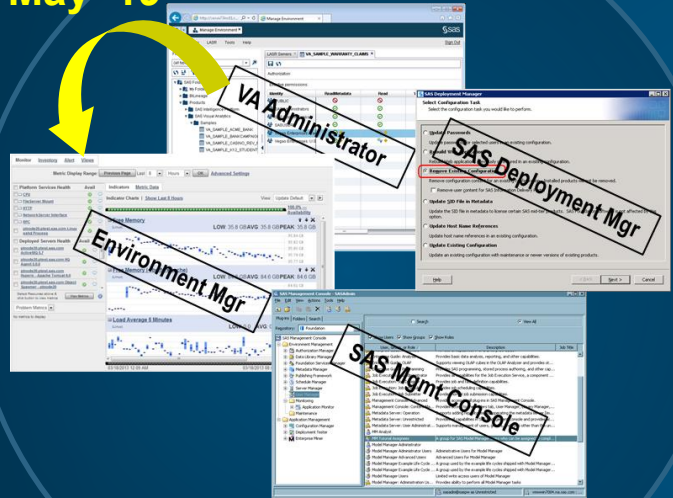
May '13

VA Administrator

SAS Deployment Mgr

Environment Mgr

SAS Mgmt Console

Manage Environment

LASR Tools Help

Sign Out

VA_SAMPLE_WARRANTY_CLAIMS

Authorization

Identity ReadMetadata Read

Products

SAS Visual Analytics

Samples

VA_SAMPLE_ACME_BANK

SAS Deployment Manager

Select Configuration Task

Select the configuration task you would like to perform.

Update Passwords

Remove Existing Configuration

Remove user content for SAS Information Delivery

Update SID File in Metadata

Update Host Name References

Update Existing Configuration

Update an existing configuration with maintenance or newer versions of existing products.

Help

< Back Next > Cancel

Monitor Inventory Alert Views

Metric Display Range: Previous Page Last 8 Hours OK Advanced Settings

Platform Services Health Avail

Deployed Servers Health

Indicators Metric Data

Indicator Charts | Show Last 8 Hours

View Update Default

Free Memory

LOW: 35.8 GB AVG: 35.8 GB PEAK: 35.8 GB

LOW: 84.0 GB

Load Average 5 Minutes

Problem Viewer

SAS Management Console - SASAdmin

File Edit View Actions Tools Help

Repository: Foundation

Search View All

Plugins Folders Search

SAS Management Console

Environment Management

Authorization Manager

Data Library Manager

Metadata Manager

Publishing Framework

Schedule Manager

Server Manager

Monitoring

Application Monitor

Maintenance

Application Management

Configuration Manager

Deployment Tester

Enterprise Miner

Name Description

Model Manager Administrator

Model Manager Advanced Users

Model Manager Users